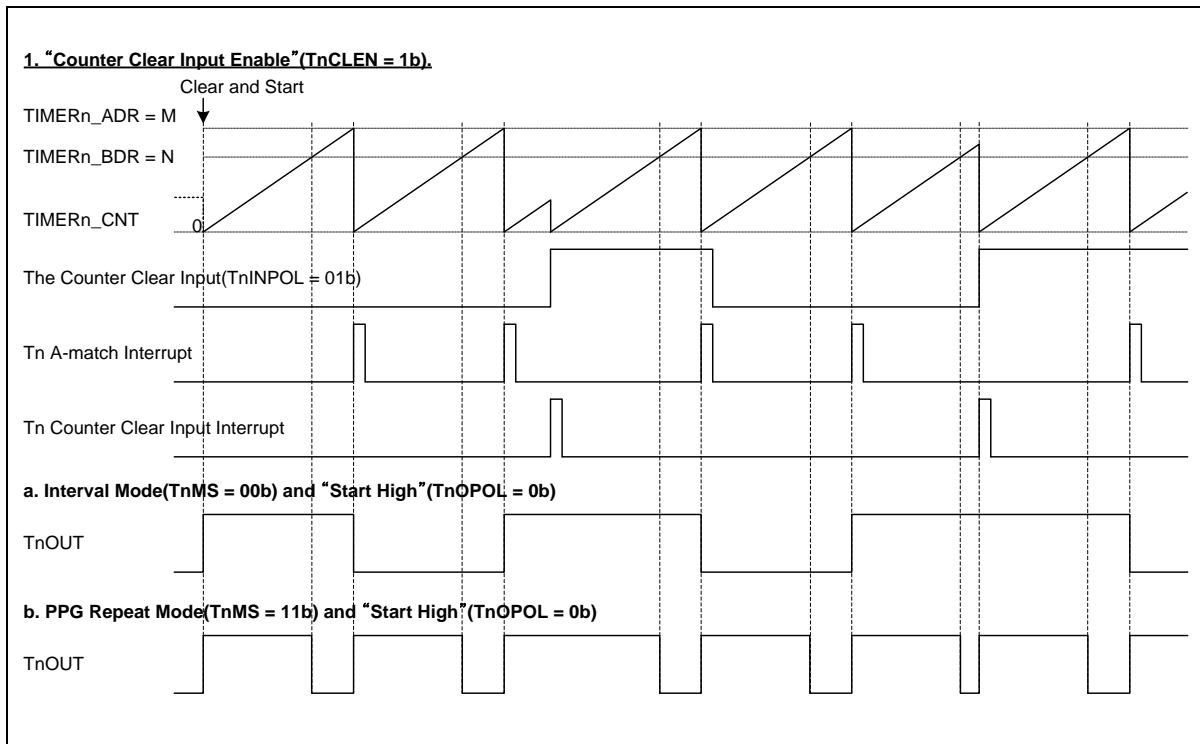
1. "Counter Clear Input Enable"(TnCLEN = 1b).

Clear and Start

TIMERn_ADR = M

TIMERn_BDR = N

TIMERn_CNT

0

The Counter Clear Input(TnINPOL = 01b)

Tn A-match Interrupt

Tn Counter Clear Input Interrupt

a. Interval Mode(TnMS = 00b) and "Start High"(TnOPOL = 0b)

TnOUT

b. PPG Repeat Mode(TnMS = 11b) and "Start High"(TnOPOL = 0b)

TnOUT